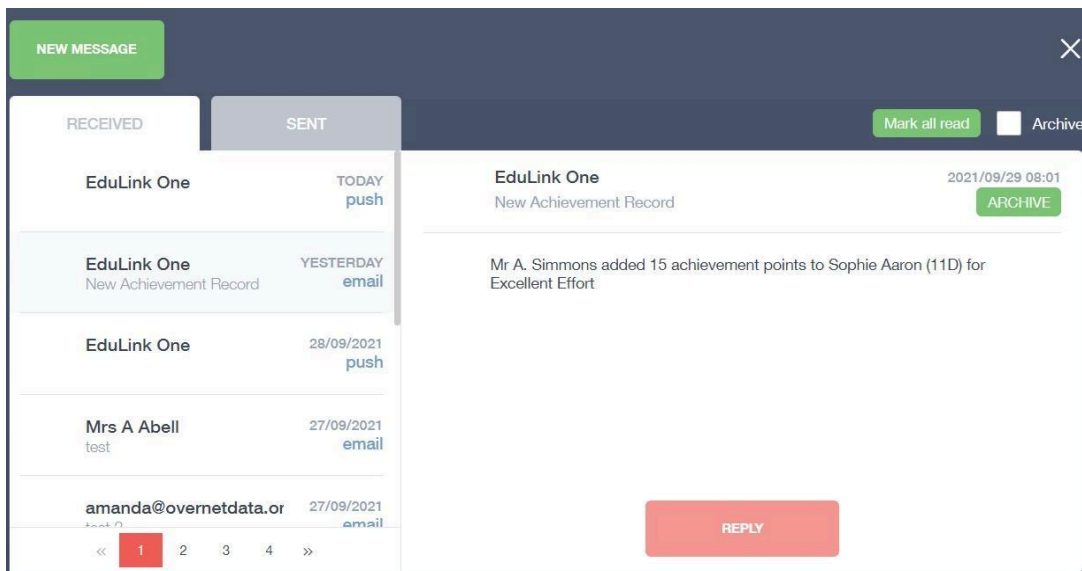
NEW MESSAGE

×

RECEIVED

SENT

Mark all read

Archive

EduLink One
TODAY
push

EduLink One
New Achievement Record
YESTERDAY
email

EduLink One
28/09/2021
push

Mrs A Abell
test
27/09/2021
email

amanda@overnetdata.or
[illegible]
27/09/2021
email

« 1 2 3 4 »

EduLink One
New Achievement Record
2021/09/29 08:01
ARCHIVE

Mr A. Simmons added 15 achievement points to Sophie Aaron (11D) for Excellent Effort

REPLY